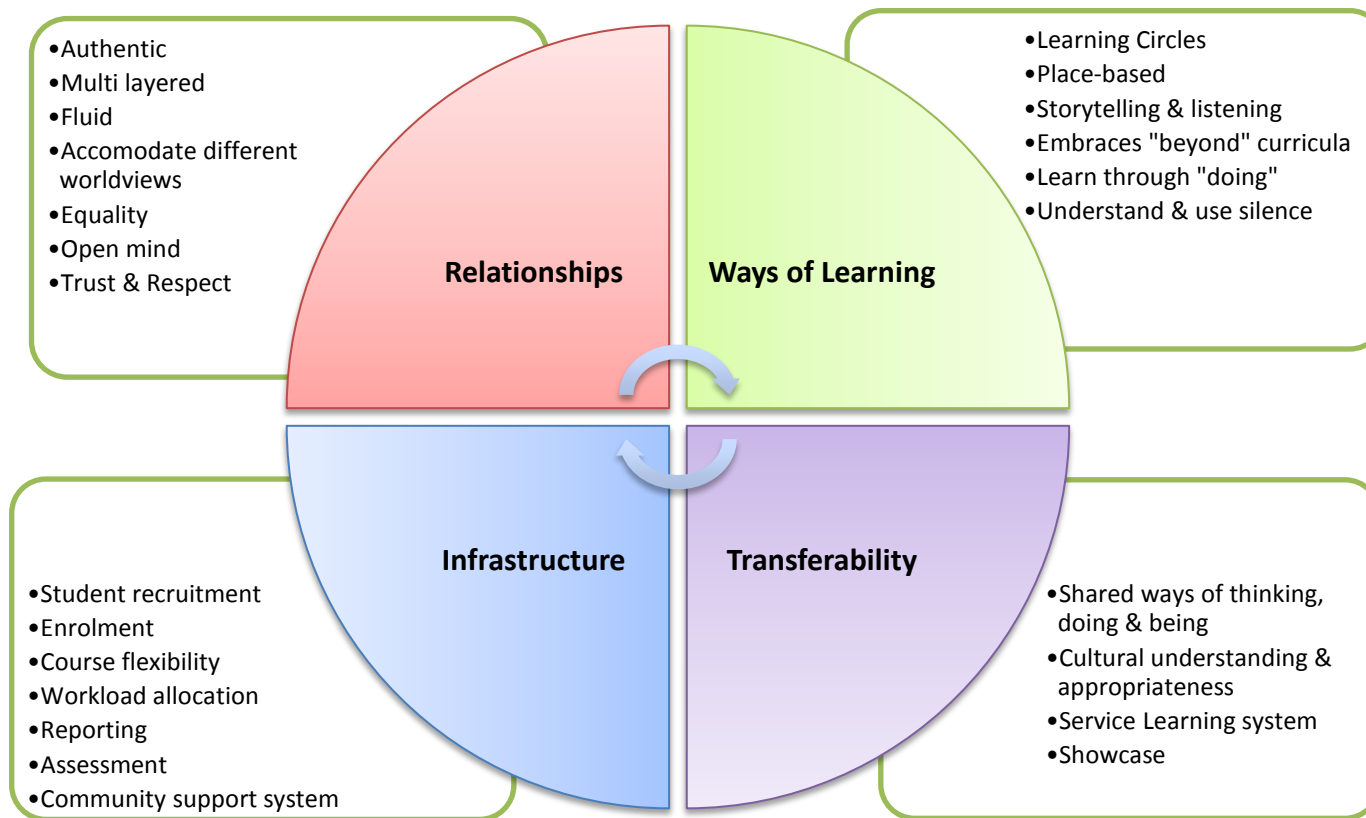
•Authentic
•Multi layered
•Fluid
•Accomodate different worldviews
•Equality
•Open mind
•Trust & Respect

Relationships

•Learning Circles
•Place-based
•Storytelling & listening
•Embraces "beyond" curricula
•Learn through "doing"
•Understand & use silence

Ways of Learning

Infrastructure

•Student recruitment
•Enrolment
•Course flexibility
•Workload allocation
•Reporting
•Assessment
•Community support system

Transferability

•Shared ways of thinking, doing & being
•Cultural understanding & appropriateness
•Service Learning system
•Showcase